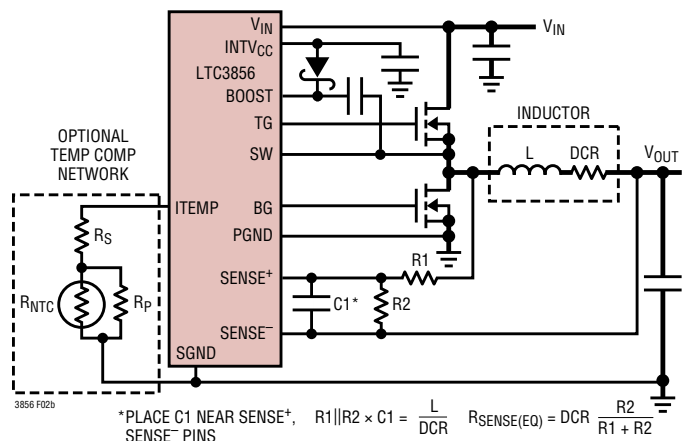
$V_{IN}$
$INTV_{CC}$
LTC3856
BOOST
TG
SW
ITEMP
BG
PGND
$SENSE^+$
$SENSE^-$
SGND
$V_{IN}$
INDUCTOR
L
DCR
$V_{OUT}$
OPTIONAL TEMP COMP NETWORK
$R_S$
$R_{NTC}$
$R_P$
R1
R2
C1*
3856 F02b
*PLACE C1 NEAR $SENSE^+$, $SENSE^-$ PINS
$R1||R2 \times C1 = \frac{L}{DCR}$
$R_{SENSE(EQ)} = DCR \frac{R2}{R1 + R2}$